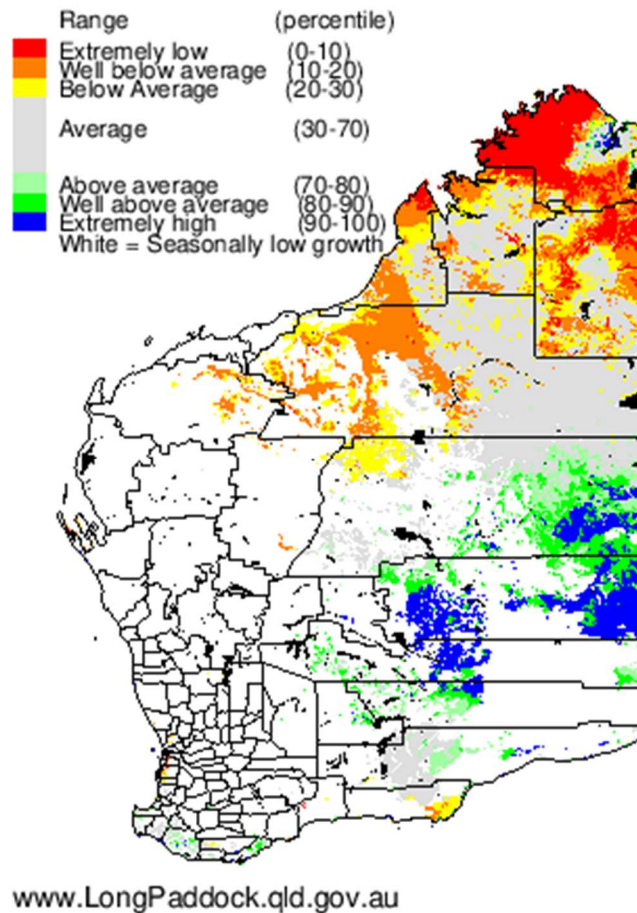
| Range | (percentile) |
|---|---|
| Extremely low | (0-10) |
| Well below average | (10-20) |
| Below Average | (20-30) |
| Average | (30-70) |
| Above average | (70-80) |
| Well above average | (80-90) |
| Extremely high | (90-100) |

White = Seasonally low growth

www.LongPaddock.qld.gov.au